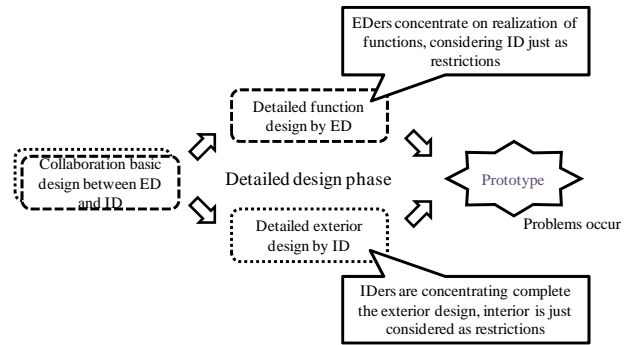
EDers concentrate on realization of functions, considering ID just as restrictions

Collaboration basic design between ED and ID

Detailed function design by ED

Detailed design phase

Prototype

Problems occur

Detailed exterior design by ID

IDers are concentrating complete the exterior design, interior is just considered as restrictions